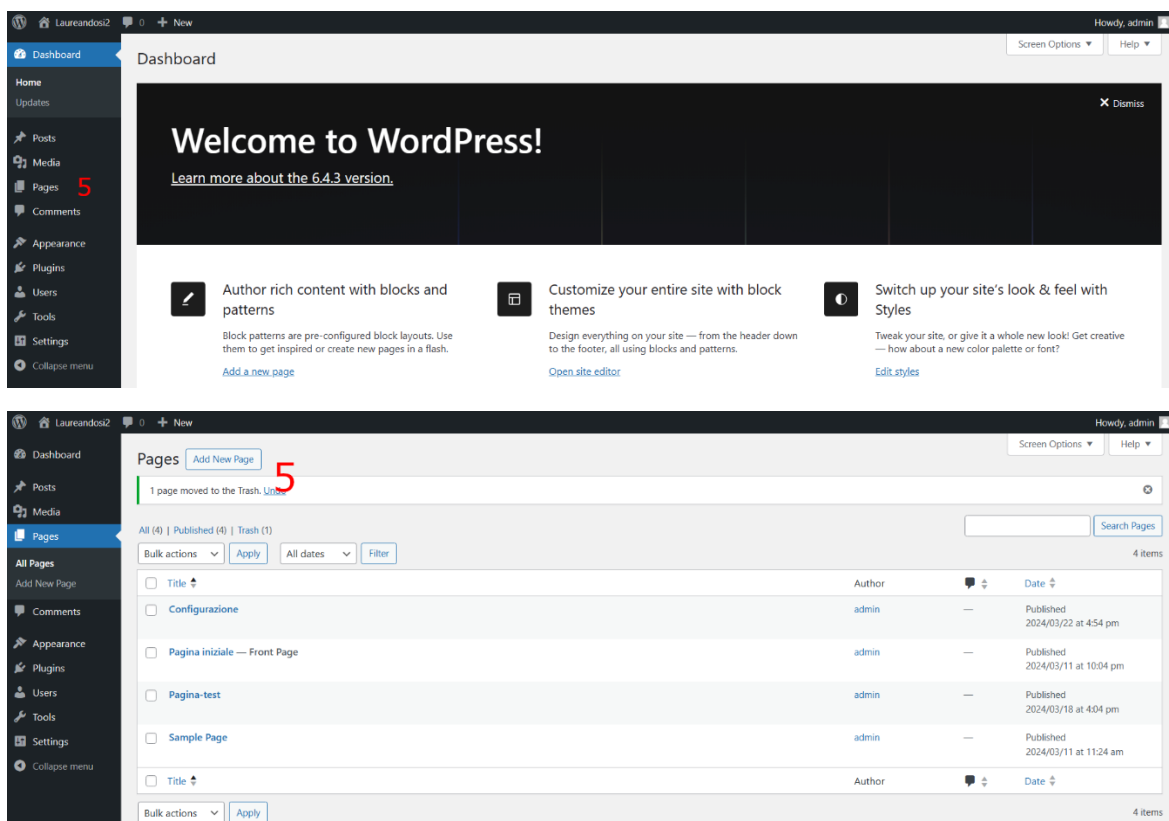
Laureandosi2 0 + New Howdy, admin

Dashboard
Home
Updates
Posts
Media
Pages 5
Comments
Appearance
Plugins
Users
Tools
Settings
Collapse menu

Dashboard

Screen Options ▼ Help ▼

Welcome to WordPress!

Learn more about the 6.4.3 version.

Dismiss

Author rich content with blocks and patterns

Block patterns are pre-configured block layouts. Use them to get inspired or create new pages in a flash.

Add a new page

Customize your entire site with block themes

Design everything on your site — from the header down to the footer, all using blocks and patterns.

Open site editor

Switch up your site's look & feel with Styles

Tweak your site, or give it a whole new look! Get creative — how about a new color palette or font?

Edit styles

Laureandosi2 0 + New Howdy, admin

Dashboard
Posts
Media
Pages
All Pages
Add New Page
Comments
Appearance
Plugins
Users
Tools
Settings
Collapse menu

Pages Add New Page 5

Screen Options ▼ Help ▼

1 page moved to the Trash. Undo

All (4) | Published (4) | Trash (1)

Search Pages

Bulk actions Apply All dates Filter 4 items

| Title | Author | | Date |
|---|---|---|---|
| Configurazione | admin | — | Published 2024/03/22 at 4:54 pm |
| Pagina iniziale — Front Page | admin | — | Published 2024/03/11 at 10:04 pm |
| Pagina-test | admin | — | Published 2024/03/18 at 4:04 pm |
| Sample Page | admin | — | Published 2024/03/11 at 11:24 am |
| Title | Author | | Date |

Bulk actions Apply 4 items